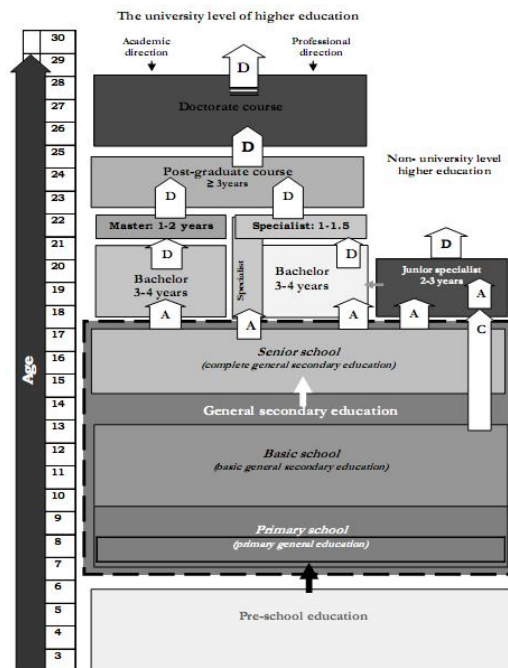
The university level of higher education

Academic direction

Professional direction

D

Doctorate course

D

Post-graduate course
≥ 3years

Non- university level higher education

D

D

Master: 1-2 years

Specialist: 1-1.5

D

Specialist

D

Bachelor
3-4 years

Bachelor
3-4 years

D

Junior specialist
2-3 years

A

A

A

A

A

A

C

Senior school
(complete general secondary education)

General secondary education

Basic school
(basic general secondary education)

Primary school
(primary general education)

Pre-school education

Age

30
29
28
27
26
25
24
23
22
21
20
19
18
17
16
15
14
13
12
11
10
9
8
7
6
5
4
3